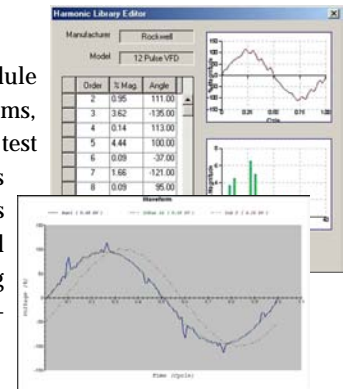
Harmonic Library Editor

Manufacturer Rockwell

Model 12 Pulse VFD

| Order | % Mag. | Angle |
|---|---|---|
| 2 | 0.95 | 111.00 |
| 3 | 3.62 | -135.00 |
| 4 | 0.14 | 113.00 |
| 5 | 4.44 | 100.00 |
| 6 | 0.09 | -37.00 |
| 7 | 1.66 | -121.00 |
| 8 | 0.09 | 95.00 |

dule
ms,
test
s
s
l
g

Waveform

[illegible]

Voltage (V)

Time (Cycle)